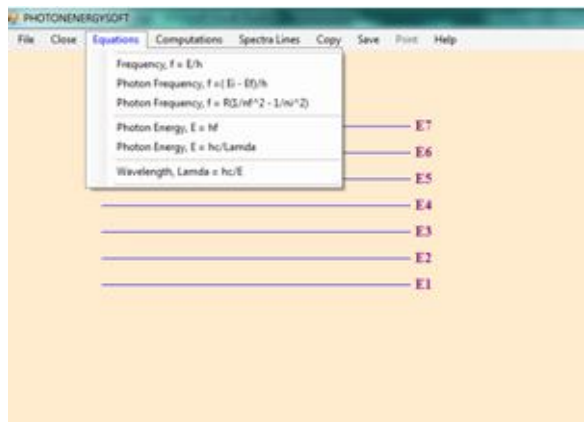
PHOTONENERGYSOFT

File Close Equations Computations Spectra Lines Copy Save Print Help

Frequency, f = E/h
Photon Frequency, f =( Ei - Ef)/h
Photon Frequency, f = R(1/nf^2 - 1/ni^2)
Photon Energy, E = hf
Photon Energy, E = hc/Lamda
Wavelength, Lamda = hc/E

E7
E6
E5
E4
E3
E2
E1